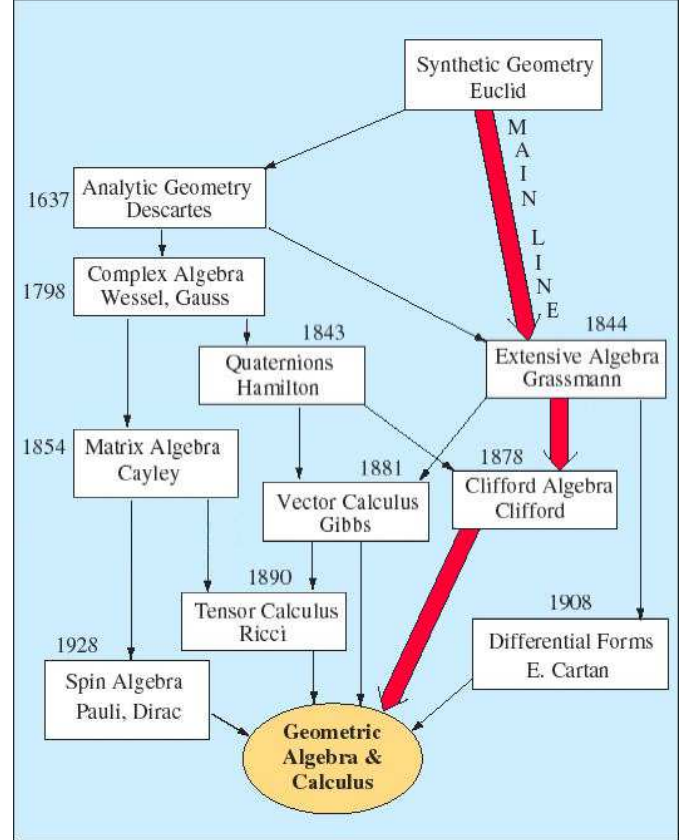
Synthetic Geometry
Euclid

MAIN LINE

1637 Analytic Geometry
Descartes

1798 Complex Algebra
Wessel, Gauss

1843 Quaternions
Hamilton

1844 Extensive Algebra
Grassmann

1854 Matrix Algebra
Cayley

1881 Vector Calculus
Gibbs

1878 Clifford Algebra
Clifford

1890 Tensor Calculus
Ricci

1908 Differential Forms
E. Cartan

1928 Spin Algebra
Pauli, Dirac

Geometric Algebra & Calculus